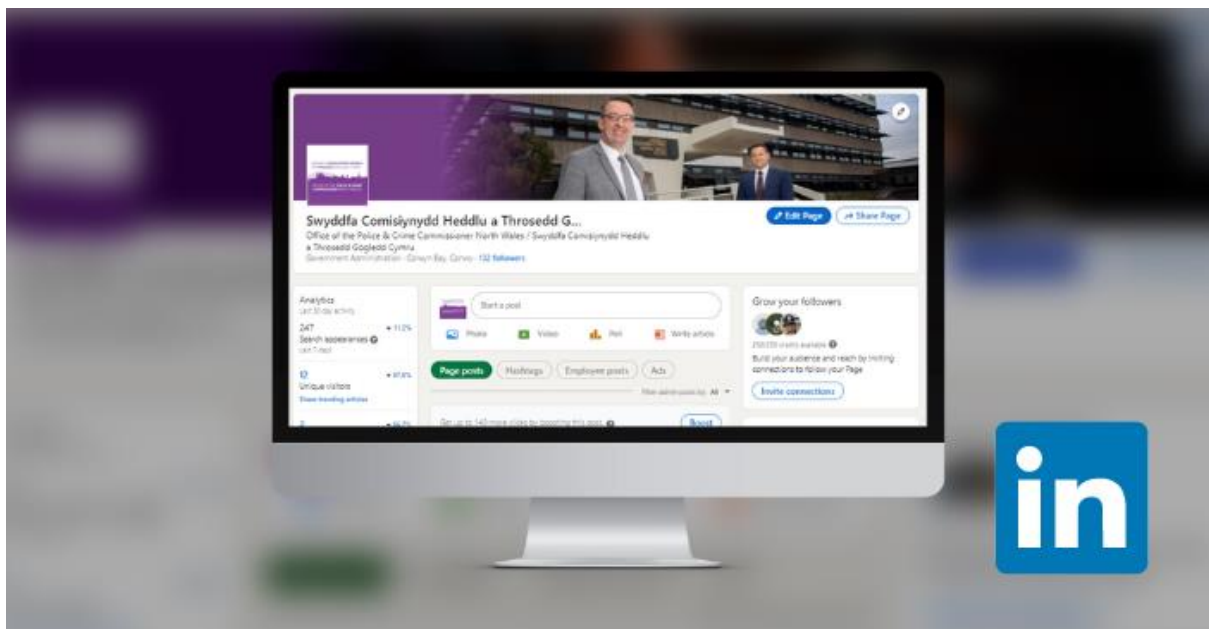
Swyddfa Comisiynydd Heddlu a Throsedd G...

Office of the Police & Crime Commissioner North Wales / Swyddfa Comisiynydd Heddlu a Throsedd Gogledd Cymru

Government Administration · Colwyn Bay, Conwy · 132 followers

Edit Page

Share Page

Analytics

Last 30 day activity

247

Search appearances

Last 7 days

+ 11.2%

12

Unique visitors

+ 97.8%

Share trending articles

Start a post

Photo

Video

Poll

Write article

Page posts

Hashtags

Employee posts

Ads

Filter admin posts by: All

Get up to 140 more clicks by boosting this post

Boost

Grow your followers

250/250 credits available

Build your audience and reach by inviting connections to follow your Page

Invite connections

in